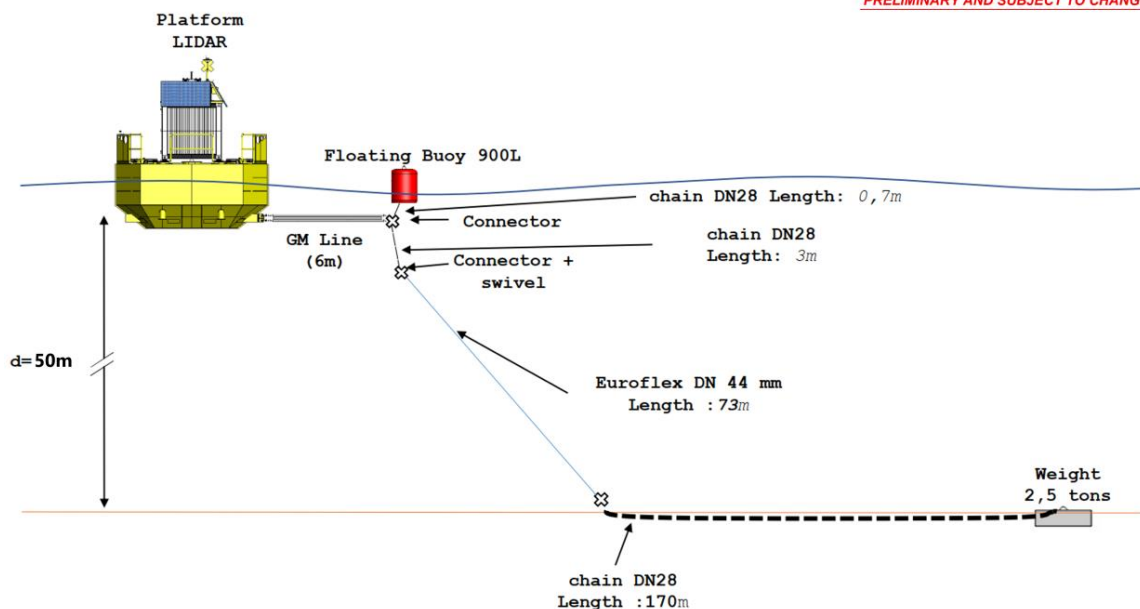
PRELIMINARY AND SUBJECT TO CHANG

Platform LIDAR

Floating Buoy 900L

chain DN28 Length: 0,7m

Connector

chain DN28 Length: 3m

GM Line (6m)

Connector + swivel

d=50m

Euroflex DN 44 mm Length : 73m

Weight 2,5 tons

chain DN28 Length : 170m